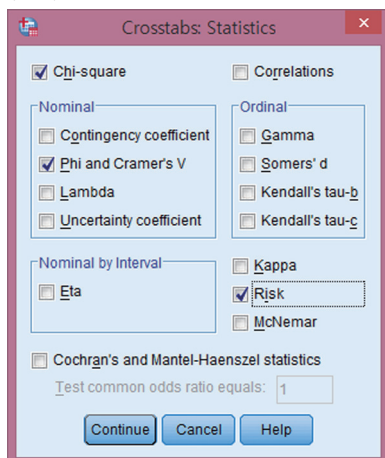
Crosstabs: Statistics

Chi-square

Correlations

Nominal

Contingency coefficient

Phi and Cramer's V

Lambda

Uncertainty coefficient

Ordinal

Gamma

Somers' d

Kendall's tau-b

Kendall's tau-c

Nominal by Interval

Eta

Kappa

Risk

McNemar

Cochran's and Mantel-Haenszel statistics

Test common odds ratio equals: 1

Continue

Cancel

Help